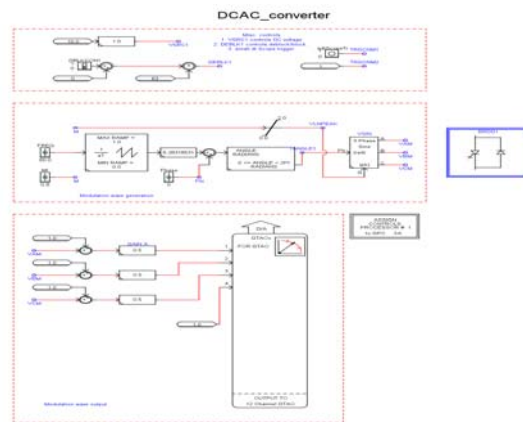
DCAC_converter

Misc. controls
1. VSDC1 controls DC voltage
2. DEBLK1 controls deblock/block
3. scale & Scope trigger

VSDC1

DEBLK1

TRIGGER

MAX RAMP = 1.0

MIN RAMP = 0.0

X DEGREES

ANGLE RADIANS

Z = ANGLE + 2PI RADIANS

VLINE

Modulation wave generator

3 Phase Sine

VSIN

VSM

Modulation wave output

GAIN

0.5

0.5

0.5

FOR GTAO

OUTPUT TO 12 Channel GTAO

PROCESSOR # 1

Modulation wave output